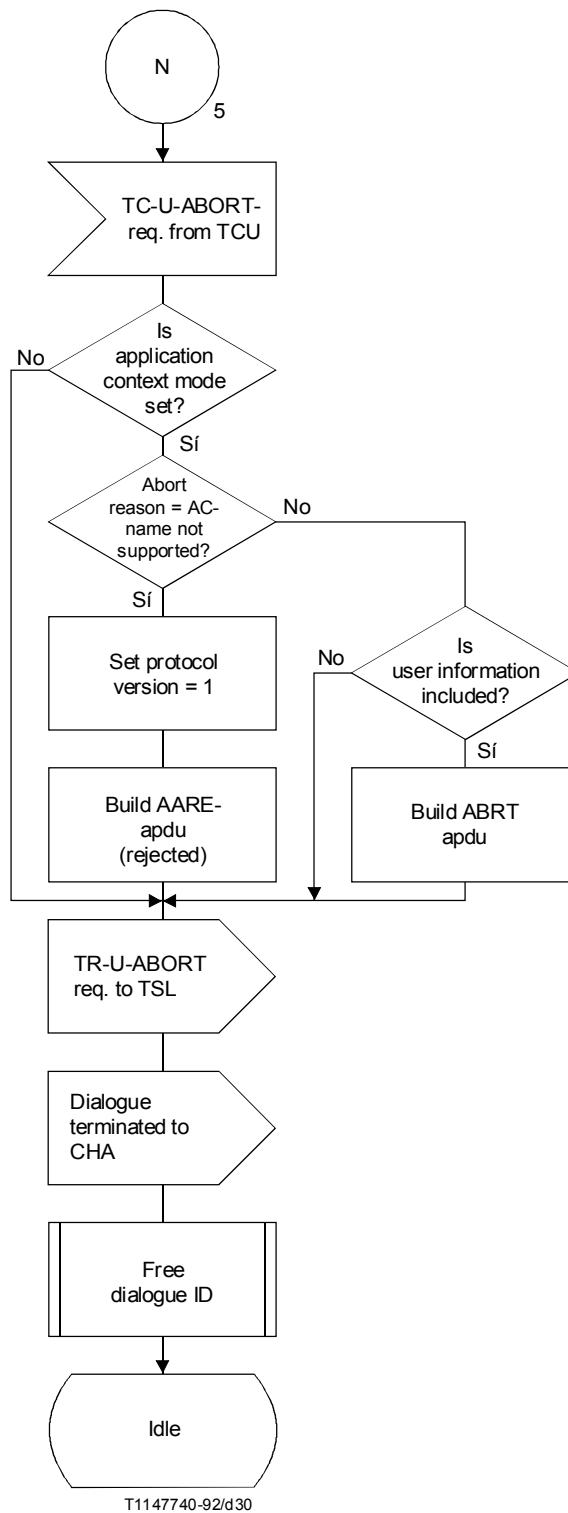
N

5

TC-U-ABORT-req. from TCU

Is application context mode set?

No

Sí

Abort reason = AC-name not supported?

No

Sí

Set protocol version = 1

Is user information included?

No

Sí

Build AARE-apdu (rejected)

Build ABRT apdu

TR-U-ABORT req. to TSL

Dialogue terminated to CHA

Free dialogue ID

Idle

T1147740-92/d30